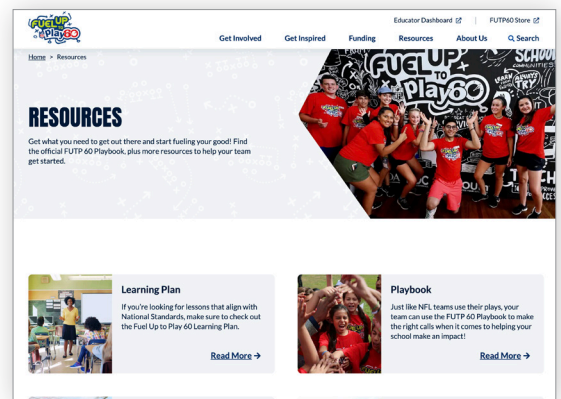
Fuel Up to Play 60

Educator Dashboard | FUTP60 Store

Get Involved Get Inspired Funding Resources About Us Search

Home > Resources

RESOURCES

Get what you need to get out there and start fueling your good! Find the official FUTP 60 Playbook, plus more resources to help your team get started.

Learning Plan

If you're looking for lessons that align with National Standards, make sure to check out the Fuel Up to Play 60 Learning Plan.

Read More →

Playbook

Just like NFL teams use their plays, your team can use the FUTP 60 Playbook to make the right calls when it comes to helping your school make an impact!

Read More →